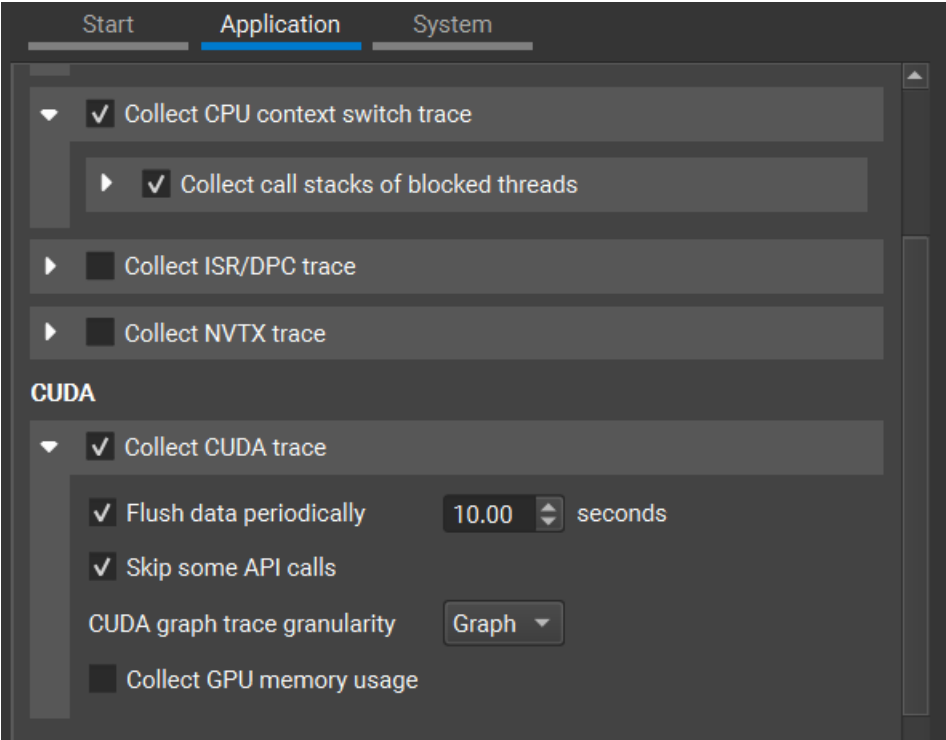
Start Application System

Collect CPU context switch trace

Collect call stacks of blocked threads

Collect ISR/DPC trace

Collect NVTX trace

CUDA

Collect CUDA trace

Flush data periodically 10.00 seconds

Skip some API calls

CUDA graph trace granularity Graph

Collect GPU memory usage